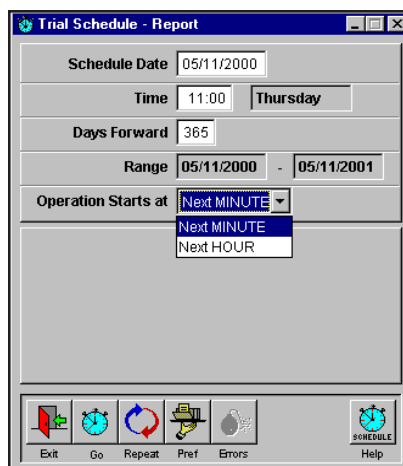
Trial Schedule - Report

Schedule Date 05/11/2000

Time 11:00 Thursday

Days Forward 365

Range 05/11/2000 - 05/11/2001

Operation Starts at Next MINUTE

Next MINUTE
Next HOUR

Exit Go Repeat Pref Errors SCHEDULE Help